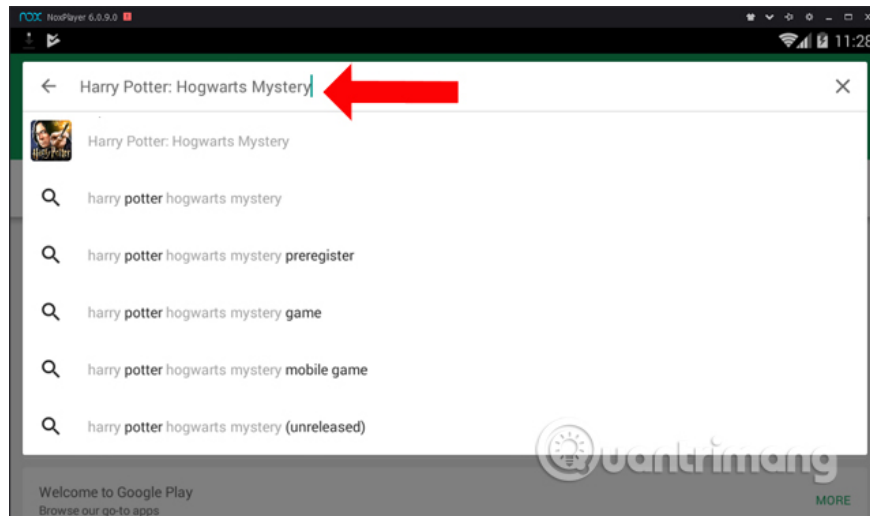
nox NoxPlayer 6.0.9.0

11:28

Harry Potter: Hogwarts Mystery

Harry Potter: Hogwarts Mystery

harry potter hogwarts mystery

harry potter hogwarts mystery preregister

harry potter hogwarts mystery game

harry potter hogwarts mystery mobile game

harry potter hogwarts mystery (unreleased)

Welcome to Google Play
Browse our go-to apps

MORE

Quantrimang